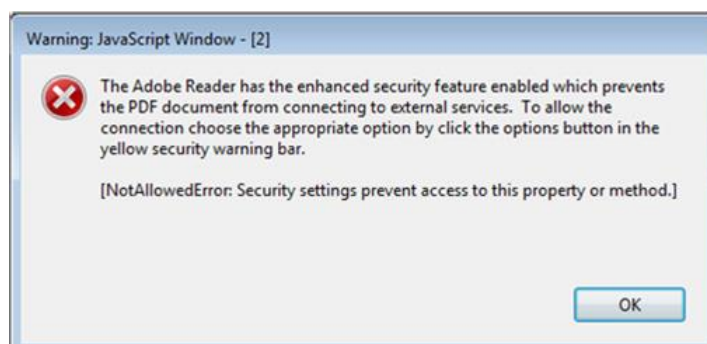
Warning: JavaScript Window - [2]

The Adobe Reader has the enhanced security feature enabled which prevents the PDF document from connecting to external services. To allow the connection choose the appropriate option by click the options button in the yellow security warning bar.

[NotAllowedError: Security settings prevent access to this property or method.]

OK